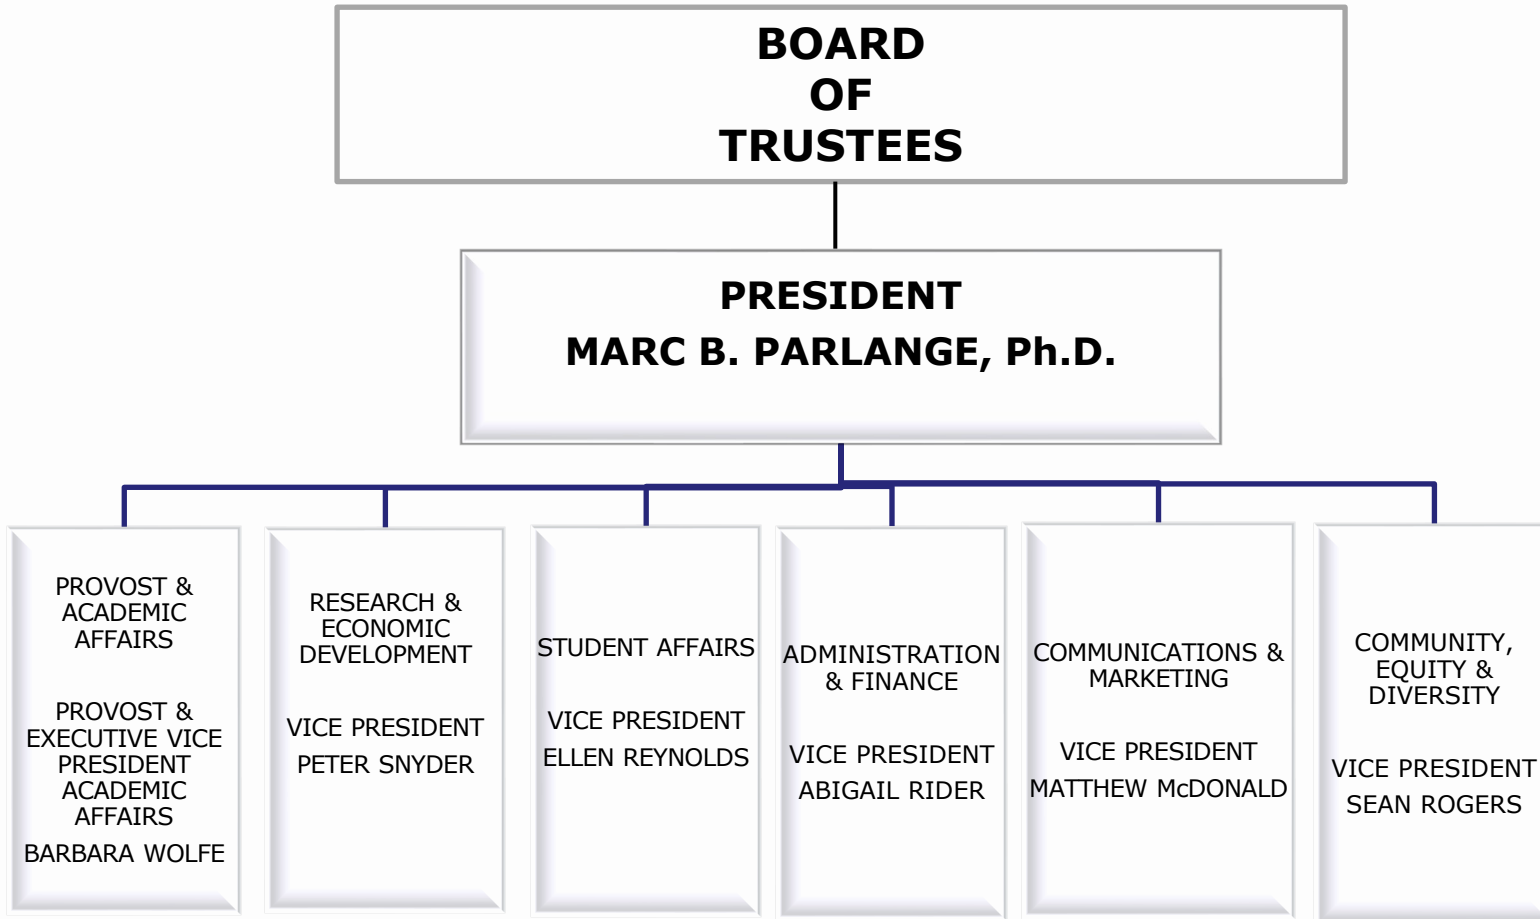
BOARD
OF
TRUSTEES

PRESIDENT
MARC B. PARLANGE, Ph.D.

PROVOST & ACADEMIC AFFAIRS

PROVOST & EXECUTIVE VICE PRESIDENT ACADEMIC AFFAIRS

BARBARA WOLFE

RESEARCH & ECONOMIC DEVELOPMENT

VICE PRESIDENT

PETER SNYDER

STUDENT AFFAIRS

VICE PRESIDENT

ELLEN REYNOLDS

ADMINISTRATION & FINANCE

VICE PRESIDENT

ABIGAIL RIDER

COMMUNICATIONS & MARKETING

VICE PRESIDENT

MATTHEW McDONALD

COMMUNITY, EQUITY & DIVERSITY

VICE PRESIDENT

SEAN ROGERS